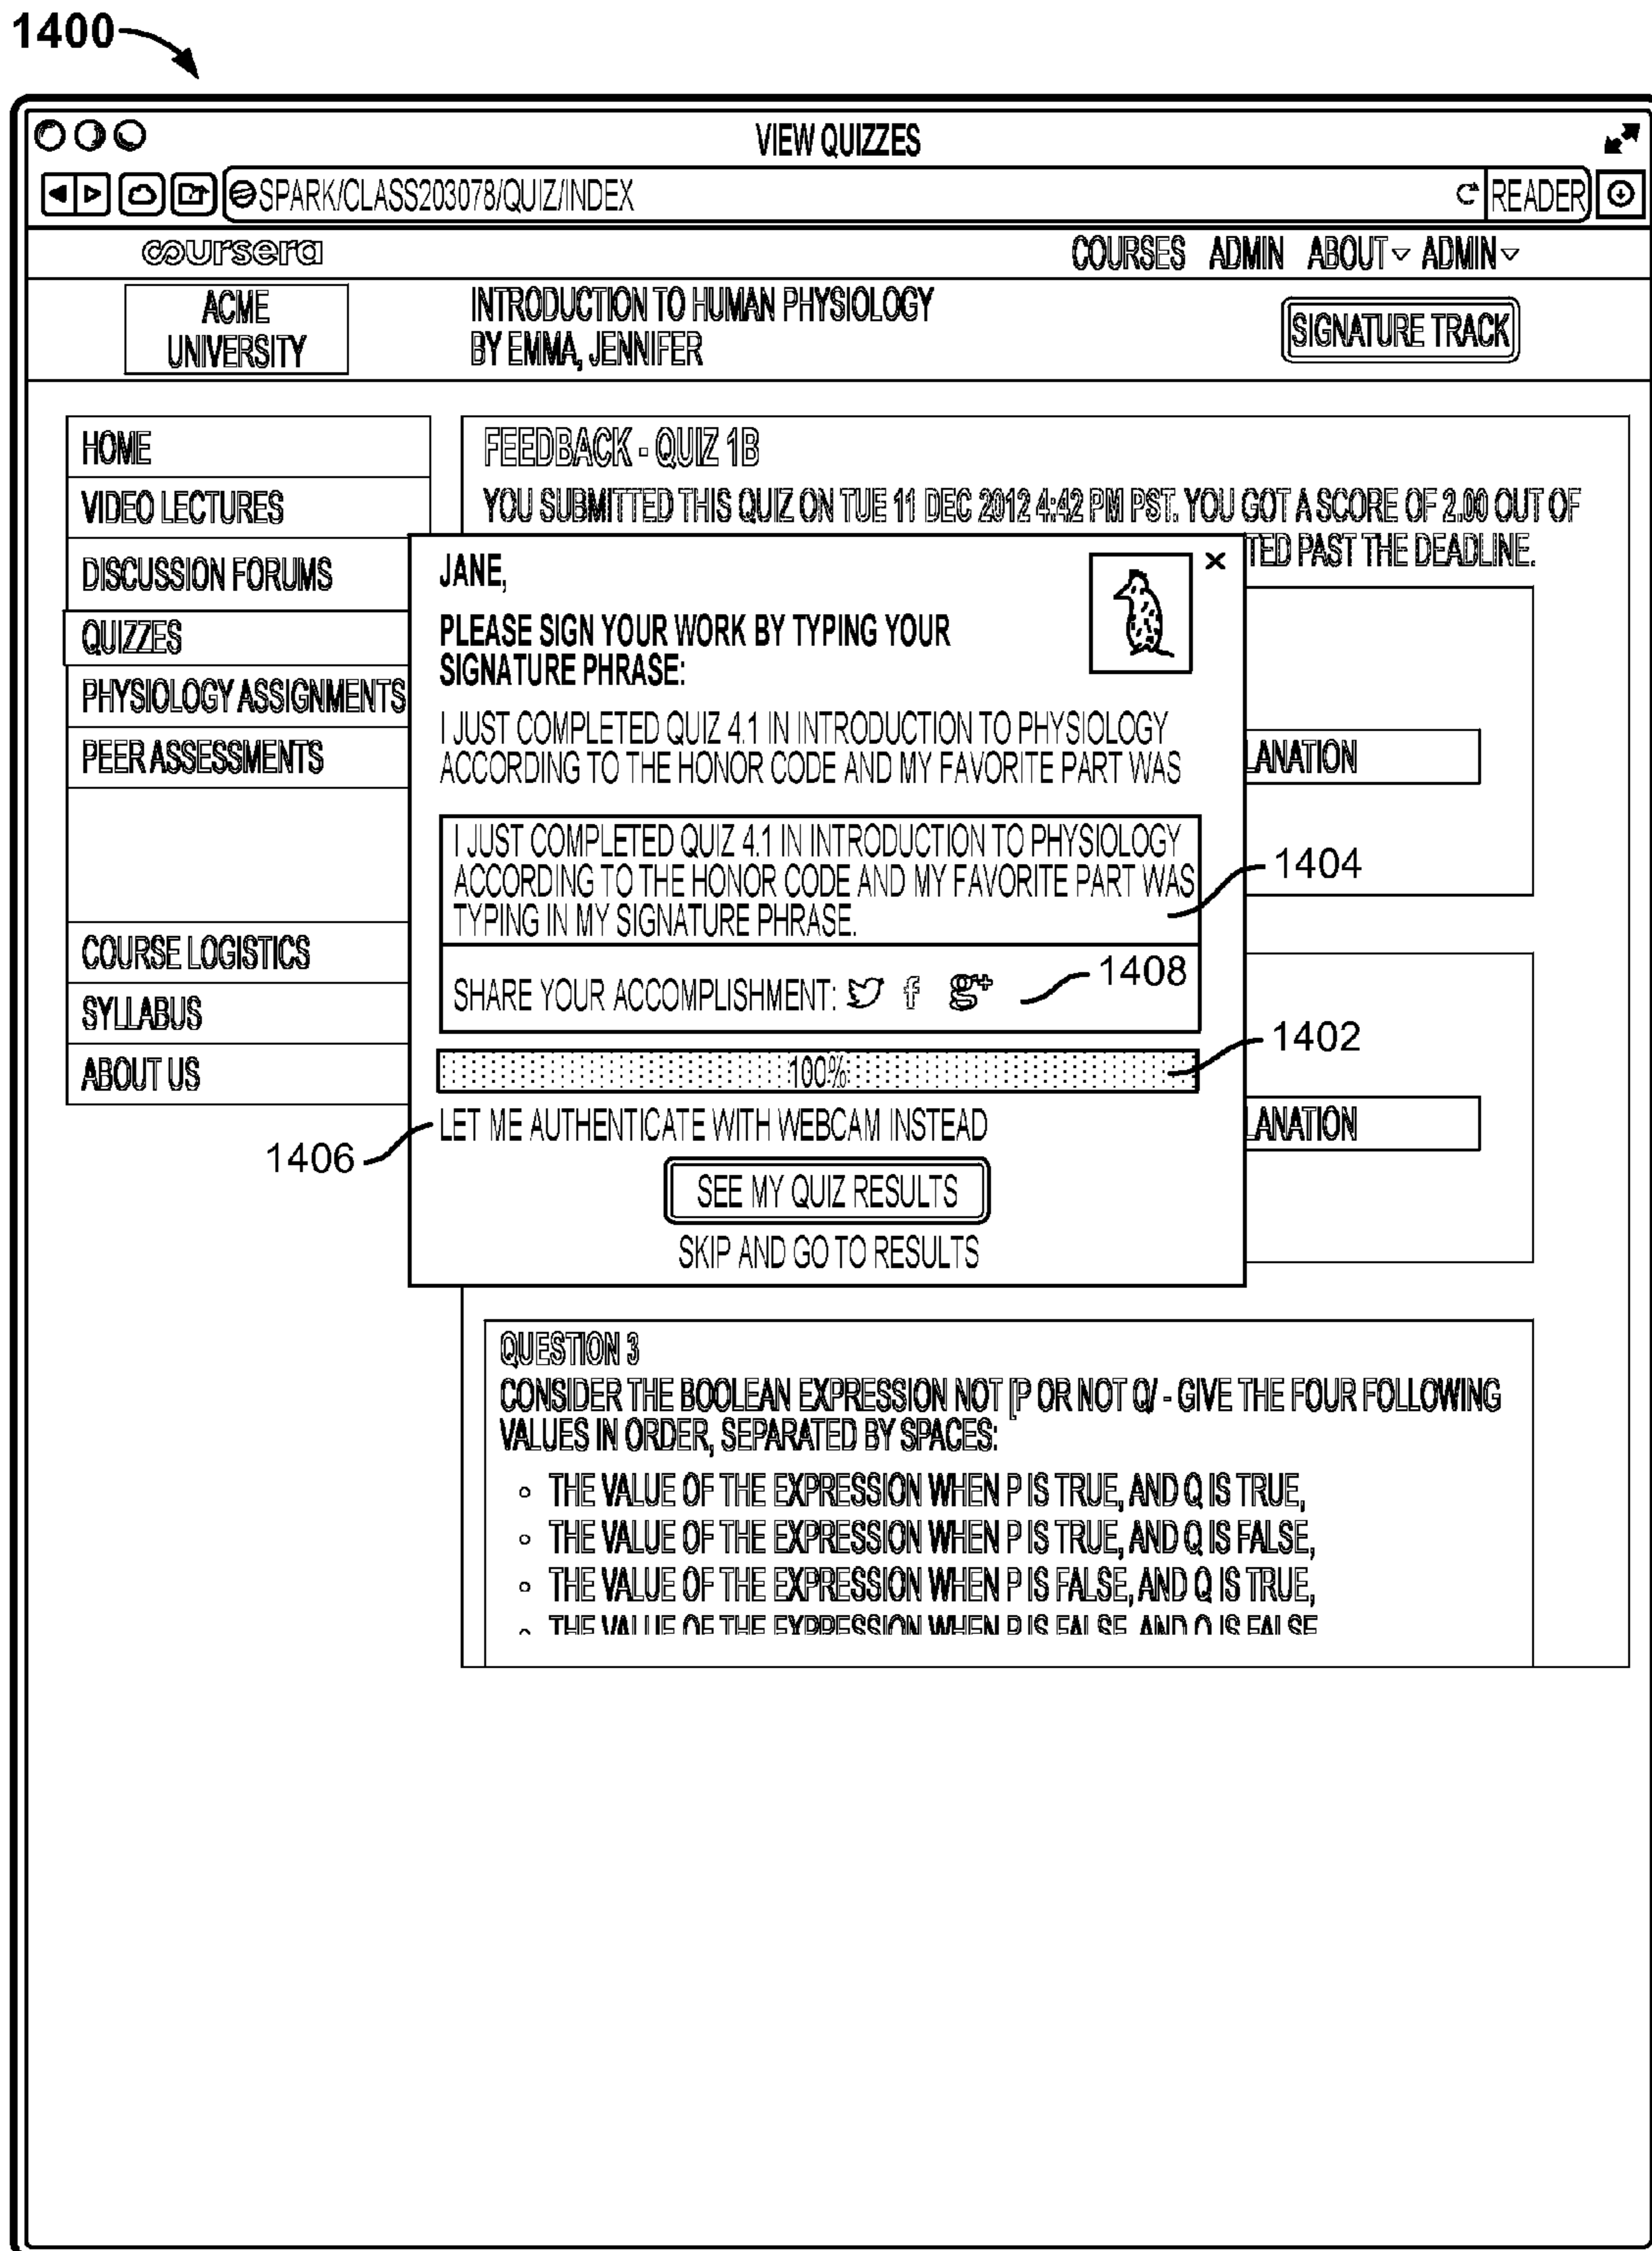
1400

VIEW QUIZZES

SPARK/CLASS203078/QUIZ/INDEX

READER

coursera

COURSES ADMIN ABOUT ADMIN

ACME UNIVERSITY

INTRODUCTION TO HUMAN PHYSIOLOGY
BY EMMA, JENNIFER

SIGNATURE TRACK

HOME
VIDEO LECTURES
DISCUSSION FORUMS
QUIZZES
PHYSIOLOGY ASSIGNMENTS
PEER ASSESSMENTS

COURSE LOGISTICS
SYLLABUS
ABOUT US

FEEDBACK - QUIZ 1B
YOU SUBMITTED THIS QUIZ ON TUE 11 DEC 2012 4:42 PM PST. YOU GOT A SCORE OF 2.00 OUT OF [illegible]TED PAST THE DEADLINE.

JANE,

PLEASE SIGN YOUR WORK BY TYPING YOUR SIGNATURE PHRASE:

I JUST COMPLETED QUIZ 4.1 IN INTRODUCTION TO PHYSIOLOGY ACCORDING TO THE HONOR CODE AND MY FAVORITE PART WAS

I JUST COMPLETED QUIZ 4.1 IN INTRODUCTION TO PHYSIOLOGY ACCORDING TO THE HONOR CODE AND MY FAVORITE PART WAS TYPING IN MY SIGNATURE PHRASE.

1404

SHARE YOUR ACCOMPLISHMENT:

1408

100%

1402

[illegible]LANATION

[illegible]LANATION

1406

LET ME AUTHENTICATE WITH WEBCAM INSTEAD

SEE MY QUIZ RESULTS

SKIP AND GO TO RESULTS

QUESTION 3
CONSIDER THE BOOLEAN EXPRESSION NOT (P OR NOT Q) - GIVE THE FOUR FOLLOWING VALUES IN ORDER, SEPARATED BY SPACES:
- THE VALUE OF THE EXPRESSION WHEN P IS TRUE, AND Q IS TRUE,
- THE VALUE OF THE EXPRESSION WHEN P IS TRUE, AND Q IS FALSE,
- THE VALUE OF THE EXPRESSION WHEN P IS FALSE, AND Q IS TRUE,
- THE VALUE OF THE EXPRESSION WHEN P IS FALSE, AND Q IS FALSE